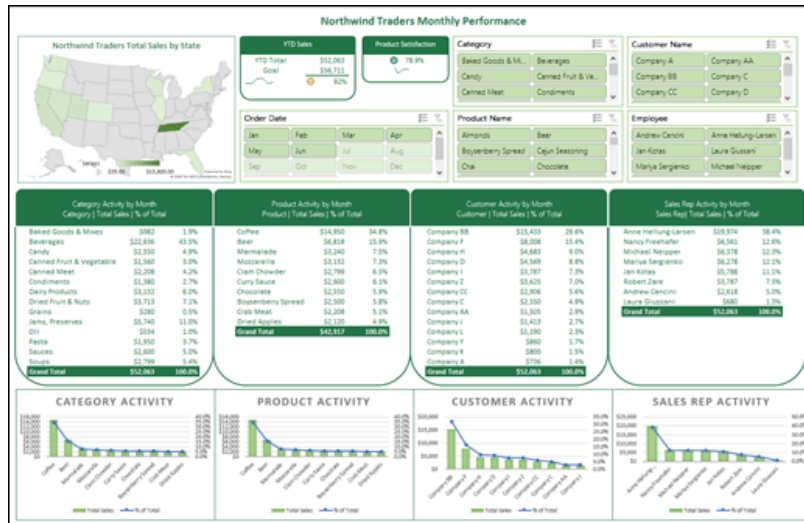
Northwind Traders Monthly Performance

Northwind Traders Total Sales by State

$35.00 $15,800.00

YTD Sales
YTD Total $52,063
Goal $56,711
92%

Product Satisfaction
78.9%

Category
Baked Goods & Mi... | Beverages
Candy | Canned Fruit & Ve...
Canned Meat | Condiments

Customer Name
Company A | Company AA
Company BB | Company C
Company CC | Company D

Order Date
Jan | Feb | Mar | Apr
May | Jun | Jul | Aug
Sep | Oct | Nov | Dec

Product Name
Almonds | Beer
Boysenberry Spread | Cajun Seasoning
Chai | Chocolate

Employee
Andrew Cencini | Anne Hellung-Larsen
Jan Kotas | Laura Giussani
Mariya Sergienko | Michael Neipper

Category Activity by Month
Category | Total Sales | % of Total

| | | |
|---|---|---|
| Baked Goods & Mixes | $982 | 1.9% |
| Beverages | $22,636 | 43.5% |
| Candy | $2,550 | 4.9% |
| Canned Fruit & Vegetable | $1,560 | 3.0% |
| Canned Meat | $2,208 | 4.2% |
| Condiments | $1,380 | 2.7% |
| Dairy Products | $3,132 | 6.0% |
| Dried Fruit & Nuts | $3,713 | 7.1% |
| Grains | $280 | 0.5% |
| Jams, Preserves | $5,740 | 11.0% |
| Oil | $534 | 1.0% |
| Pasta | $1,950 | 3.7% |
| Sauces | $2,600 | 5.0% |
| Soups | $2,799 | 5.4% |
| Grand Total | $52,063 | 100.0% |

Product Activity by Month
Product | Total Sales | % of Total

| | | |
|---|---|---|
| Coffee | $14,950 | 34.8% |
| Beer | $6,818 | 15.9% |
| Marmalade | $3,240 | 7.5% |
| Mozzarella | $3,132 | 7.3% |
| Clam Chowder | $2,799 | 6.5% |
| Curry Sauce | $2,600 | 6.1% |
| Chocolate | $2,550 | 5.9% |
| Boysenberry Spread | $2,500 | 5.8% |
| Crab Meat | $2,208 | 5.1% |
| Dried Apples | $2,120 | 4.9% |
| Grand Total | $42,917 | 100.0% |

Customer Activity by Month
Customer | Total Sales | % of Total

| | | |
|---|---|---|
| Company BB | $15,403 | 29.6% |
| Company F | $8,008 | 15.4% |
| Company H | $4,683 | 9.0% |
| Company D | $4,569 | 8.8% |
| Company I | $3,787 | 7.3% |
| Company J | $3,625 | 7.0% |
| Company CC | $2,906 | 5.6% |
| Company C | $2,550 | 4.9% |
| Company AA | $1,505 | 2.9% |
| Company L | $1,190 | 2.3% |
| Company Y | $860 | 1.7% |
| Company K | $800 | 1.5% |
| Company A | $736 | 1.4% |
| Grand Total | $52,063 | 100.0% |

Sales Rep Activity by Month
Sales Rep | Total Sales | % of Total

| | | |
|---|---|---|
| Anne Hellung-Larsen | $19,974 | 38.4% |
| Nancy Freehafer | $6,561 | 12.6% |
| Michael Neipper | $6,378 | 12.3% |
| Mariya Sergienko | $6,278 | 12.1% |
| Jan Kotas | $5,788 | 11.1% |
| Robert Zare | $3,787 | 7.3% |
| Andrew Cencini | $2,618 | 5.0% |
| Laura Giussani | $680 | 1.3% |
| Grand Total | $52,063 | 100.0% |

CATEGORY ACTIVITY
Total Sales | % of Total

PRODUCT ACTIVITY
Coffee Beer Marmalade Mozzarella Clam Chowder Curry Sauce Chocolate Boysenberry Spread Crab Meat Dried Apples
Total Sales | % of Total

CUSTOMER ACTIVITY
Total Sales | % of Total

SALES REP ACTIVITY
Total Sales | % of Total